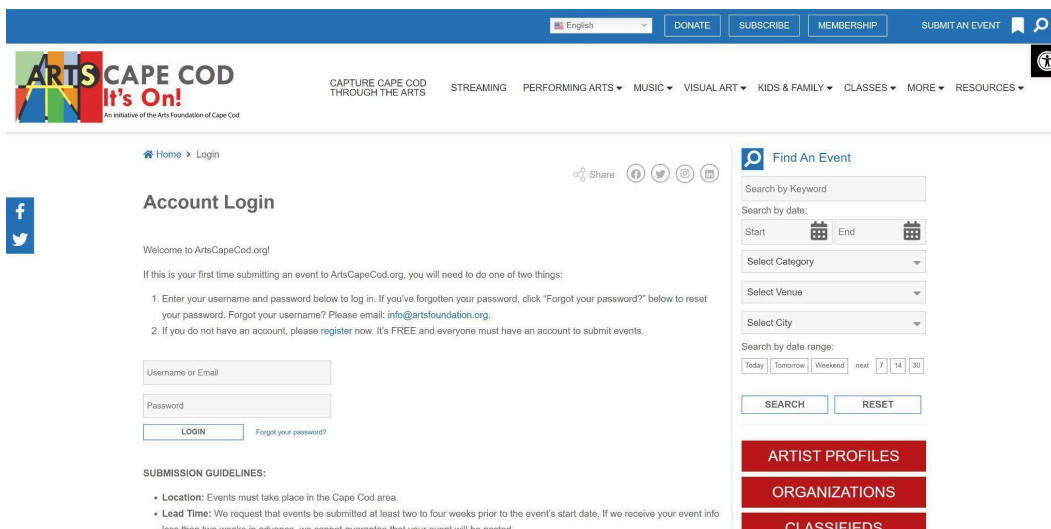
English DONATE SUBSCRIBE MEMBERSHIP SUBMIT AN EVENT

ARTS CAPE COD It's On!
An initiative of the Arts Foundation of Cape Cod

CAPTURE CAPE COD THROUGH THE ARTS STREAMING PERFORMING ARTS MUSIC VISUAL ART KIDS & FAMILY CLASSES MORE RESOURCES

Home > Login

Share

Account Login

Welcome to ArtsCapeCod.org!

If this is your first time submitting an event to ArtsCapeCod.org, you will need to do one of two things:

1. Enter your username and password below to log in. If you've forgotten your password, click "Forgot your password?" below to reset your password. Forgot your username? Please email: info@artsfoundation.org.
2. If you do not have an account, please register now. It's FREE and everyone must have an account to submit events.

Username or Email

Password

LOGIN Forgot your password?

SUBMISSION GUIDELINES:

• Location: Events must take place in the Cape Cod area.
• Lead Time: We request that events be submitted at least two to four weeks prior to the event's start date. If we receive your event info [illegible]

Find An Event

Search by Keyword

Search by date:

Start End

Select Category

Select Venue

Select City

Search by date range:

Today Tomorrow Weekend next 7 14 30

SEARCH RESET

ARTIST PROFILES

ORGANIZATIONS

CLASSIFIEDS